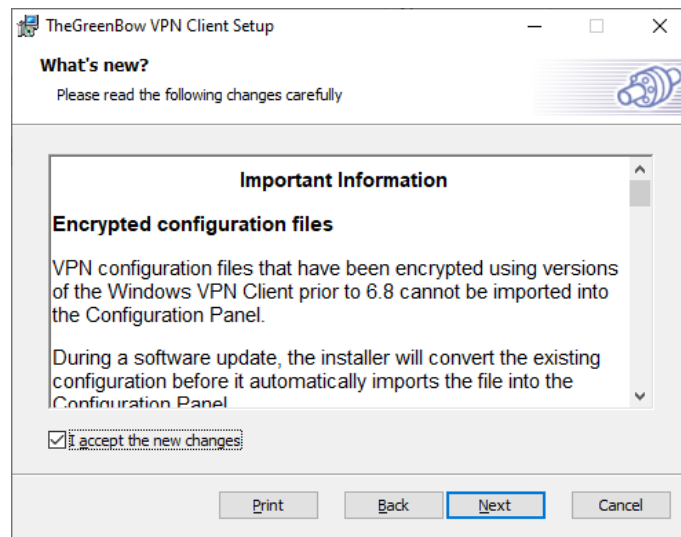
TheGreenBow VPN Client Setup

What's new?

Please read the following changes carefully

Important Information

Encrypted configuration files

VPN configuration files that have been encrypted using versions of the Windows VPN Client prior to 6.8 cannot be imported into the Configuration Panel.

During a software update, the installer will convert the existing configuration before it automatically imports the file into the Configuration Panel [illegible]

I accept the new changes

Print

Back

Next

Cancel